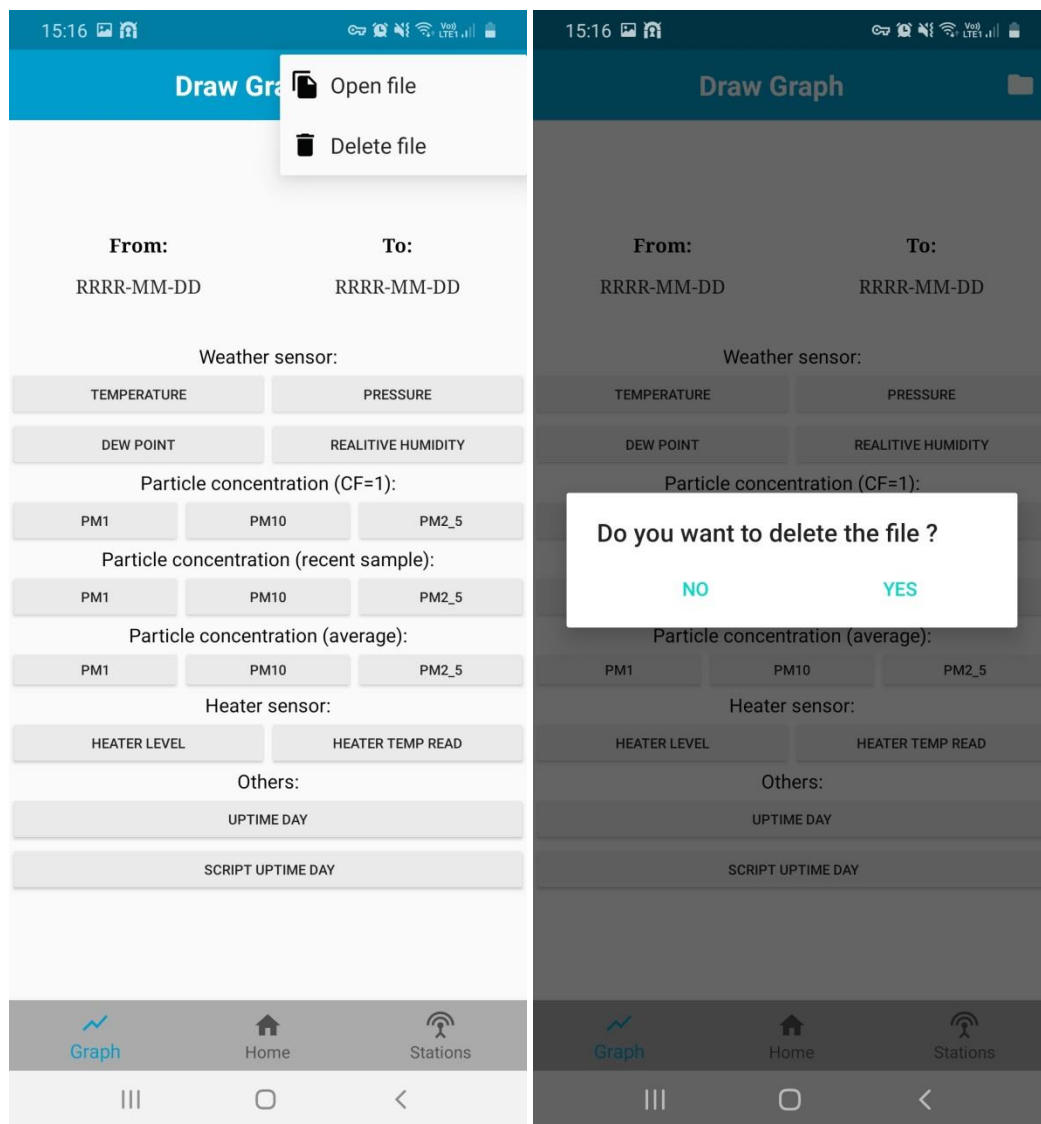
15:16

Draw Gra

Open file

Delete file

From:

To:

RRRR-MM-DD

RRRR-MM-DD

Weather sensor:

TEMPERATURE

PRESSURE

DEW POINT

REALITIVE HUMIDITY

Particle concentration (CF=1):

PM1

PM10

PM2_5

Particle concentration (recent sample):

PM1

PM10

PM2_5

Particle concentration (average):

PM1

PM10

PM2_5

Heater sensor:

HEATER LEVEL

HEATER TEMP READ

Others:

UPTIME DAY

SCRIPT UPTIME DAY

Graph

Home

Stations

15:16

Draw Graph

From:

To:

RRRR-MM-DD

RRRR-MM-DD

Weather sensor:

TEMPERATURE

PRESSURE

DEW POINT

REALITIVE HUMIDITY

Particle concentration (CF=1):

Do you want to delete the file ?

NO

YES

Particle concentration (average):

PM1

PM10

PM2_5

Heater sensor:

HEATER LEVEL

HEATER TEMP READ

Others:

UPTIME DAY

SCRIPT UPTIME DAY

Graph

Home

Stations